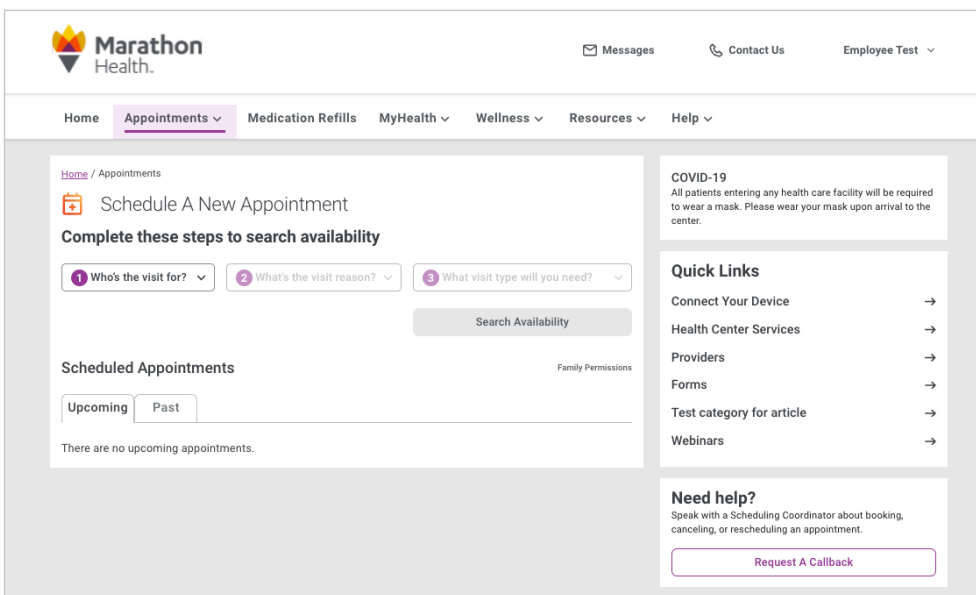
Marathon Health.

Messages Contact Us Employee Test

Home Appointments Medication Refills MyHealth Wellness Resources Help

Home / Appointments

Schedule A New Appointment

Complete these steps to search availability

1 Who's the visit for?
2 What's the visit reason?
3 What visit type will you need?

Search Availability

Scheduled Appointments

Family Permissions

Upcoming Past

There are no upcoming appointments.

COVID-19
All patients entering any health care facility will be required to wear a mask. Please wear your mask upon arrival to the center.

Quick Links

Connect Your Device →
Health Center Services →
Providers →
Forms →
Test category for article →
Webinars →

Need help?
Speak with a Scheduling Coordinator about booking, canceling, or rescheduling an appointment.

Request A Callback